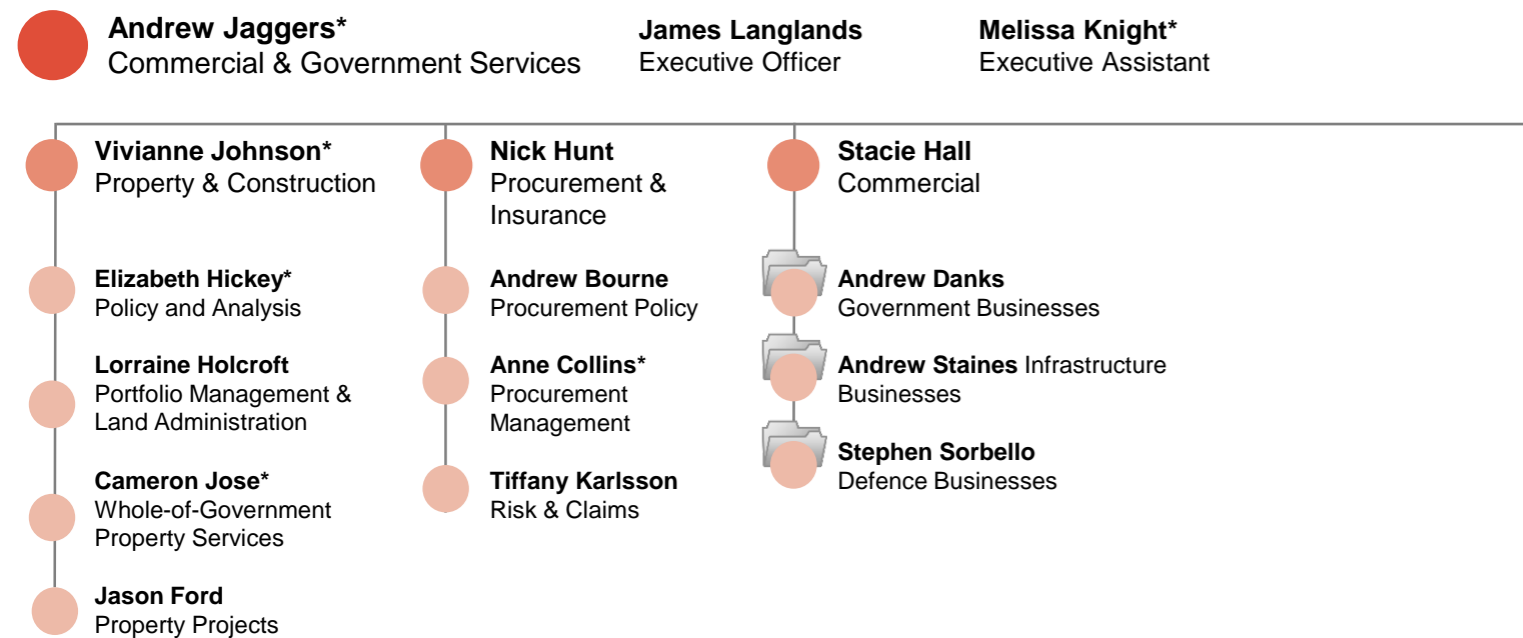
**Andrew Jaggers***
Commercial & Government Services

**James Langlands**
Executive Officer

**Melissa Knight***
Executive Assistant

**Vivianne Johnson***
Property & Construction

**Elizabeth Hickey***
Policy and Analysis

**Lorraine Holcroft**
Portfolio Management & Land Administration

**Cameron Jose***
Whole-of-Government Property Services

**Jason Ford**
Property Projects

**Nick Hunt**
Procurement & Insurance

**Andrew Bourne**
Procurement Policy

**Anne Collins***
Procurement Management

**Tiffany Karlsson**
Risk & Claims

**Stacie Hall**
Commercial

**Andrew Danks**
Government Businesses

**Andrew Staines** Infrastructure Businesses

**Stephen Sorbello**
Defence Businesses